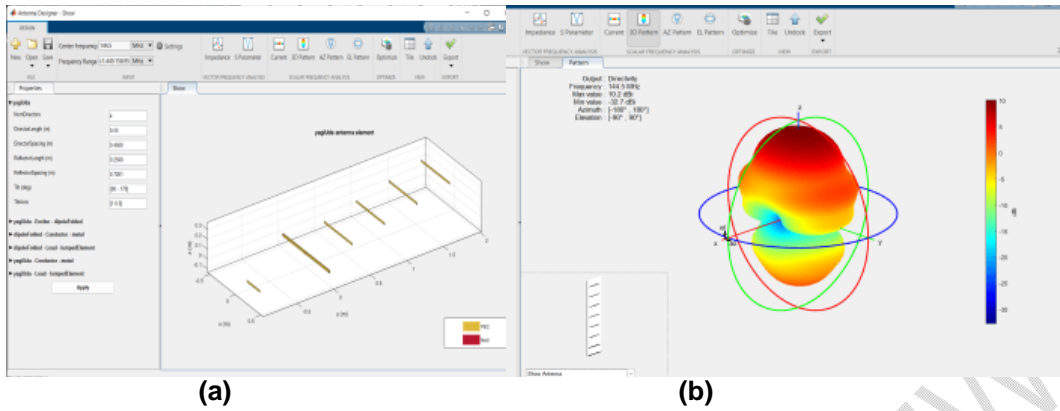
Antenna Designer - Show

DESIGN

New Open Save

Center Frequency 144.5 MHz Settings

Frequency Range 141.445:158.95 MHz

FILE INPUT

Impedance S-Parameter Current 3D Pattern AZ Pattern EL Pattern Optimize Tile Undock Export

VECTOR FREQUENCY ANALYSIS SCALAR FREQUENCY ANALYSIS OPTIMIZE VIEW EXPORT

Properties

yagiUda

NumDirectors 6

DirectorLength (m) 0.95

DirectorSpacing (m) 0.4920

ReflectorLength (m) 0.2500

ReflectorSpacing (m) 0.7081

Tilt (deg) [90 - 170]

TiltAxis [1 0 0]

yagiUda - Exciter - dipoleFolded

dipoleFolded - Conductor - metal

dipoleFolded - Load - lumpedElement

yagiUda - Conductor - metal

yagiUda - Load - lumpedElement

Apply

Show

yagiUda antenna element

PEC

feed

(a)

Impedance S-Parameter Current 3D Pattern AZ Pattern EL Pattern Optimize Tile Undock Export

VECTOR FREQUENCY ANALYSIS SCALAR FREQUENCY ANALYSIS OPTIMIZE VIEW EXPORT

Show Pattern

Output : Directivity
Frequency : 144.5 MHz
Max value : 10.2 dBi
Min value : -32.7 dBi
Azimuth : [-180°, 180°]
Elevation : [-90°, 90°]

10
5
0
-5
-10
-15
-20
-25
-30

dBi

Show Antenna

(b)